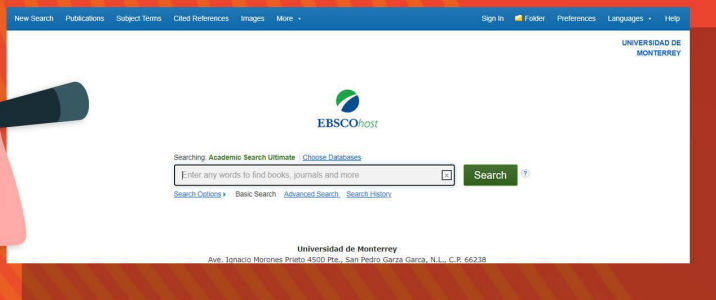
New Search Publications Subject Terms Cited References Images More • Sign In Folder Preferences Languages • Help

UNIVERSIDAD DE MONTERREY

EBSCOhost

Searching: Academic Search Ultimate | Choose Databases

Enter any words to find books, journals and more

Search ?

Search Options ▸ Basic Search Advanced Search Search History

Universidad de Monterrey
Ave. Ignacio Morones Prieto 4500 Pte., San Pedro Garza Garca, N.L., C.P. 66238